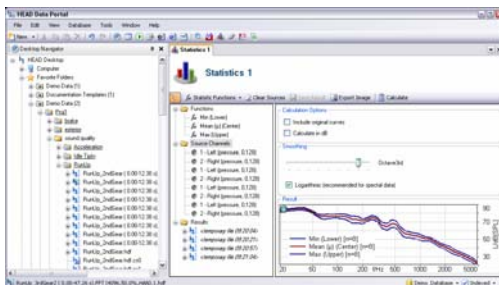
HEAD Data Portal

File Edit View Database Tools Window Help

New

Desktop Navigator

Statistics 1

HEAD Desktop
Computer
Favorite Folders
Demo Data (1)
Documentation Templates (1)
Demo Data (2)
Prof
Sodus
extrem
sound quality
Acceleration
Idle Tasty
Passat
Rundas
RunUp_2ndGear [ 0.00/12.38 s]
RunUp_2ndGear [ 0.00/12.38 s]
RunUp_2ndGear [ 0.00/12.38 s]
RunUp_2ndGear [ 0.00/12.38 s]
RunUp_2ndGear [ 0.00/12.38 s]
RunUp_2ndGear [ 0.00/12.38 s]
RunUp_2ndGear [ 0.00/12.38 s]
RunUp_2ndGear.hdf
RunUp_2ndGear.hdf.cut

Statistics 1

Statistic Functions Clear Sources Export Image Calculate

Functions
Min (Lower)
Mean (μ) (Center)
Max (Upper)
Source Channels
1 - Left (pressure, 0.128)
2 - Right (pressure, 0.128)
1 - Left (pressure, 0.128)
2 - Right (pressure, 0.128)
1 - Left (pressure, 0.128)
2 - Right (pressure, 0.128)
1 - Left (pressure, 0.128)
2 - Right (pressure, 0.128)
Results
<temporary file (8:20:20)>
<temporary file (8:20:21)>
<temporary file (8:20:21)>
<temporary file (8:20:21)>

Calculation Options
Include original curves
Calculate in dB

Smoothing
Octave/3rd

Logarithmic (recommended for spectral data)

Result
90
80
70
60
dB[SPL]
Min (Lower) [n=8]
Mean (μ) (Center) [n=8]
Max (Upper) [n=8]
20 50 100 200 Hz 500 1000 2000 5000

RunUp_2ndGear [ 0.00/12.38 s] APT 0406L0 0% AAA 1 Left

Demo Database